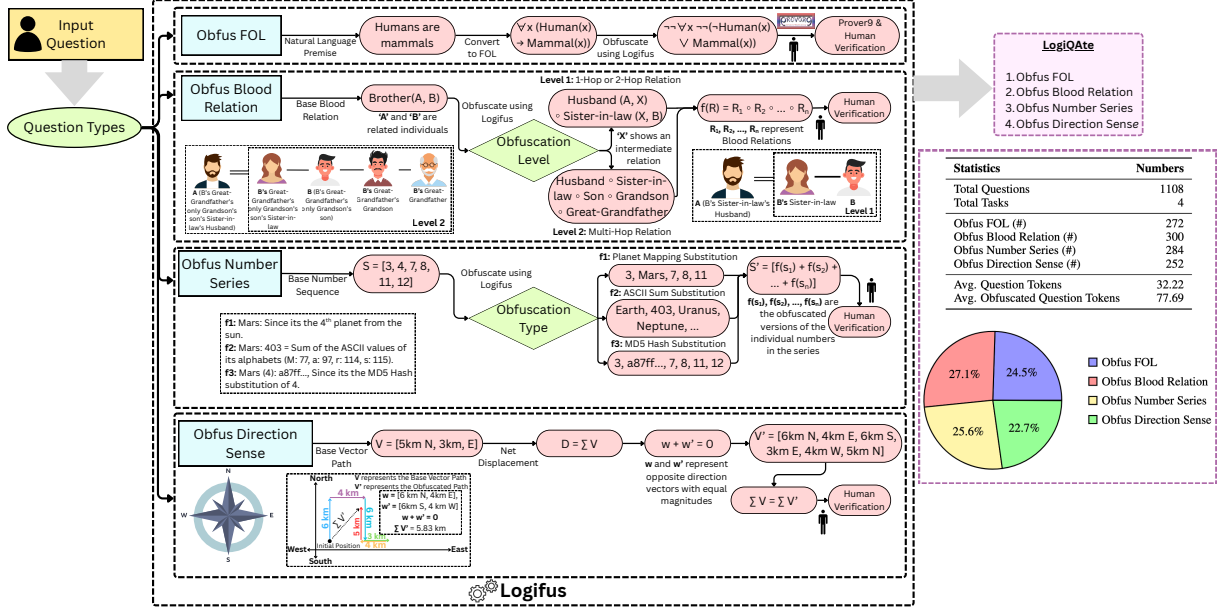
Input Question

Question Types

Obfus FOL

Natural Language Premise

Humans are mammals

Convert to FOL

$\forall x$ (Human(x) → Mammal(x))

Obfuscate using Logifus

$\neg\neg \forall x \neg\neg(\neg$Human(x) $\vee$ Mammal(x))

PROVER9

Prover9 & Human Verification

Obfus Blood Relation

Base Blood Relation

Brother(A, B)

'A' and 'B' are related individuals

Obfuscate using Logifus

Level 1: 1-Hop or 2-Hop Relation

Husband (A, X) ∘ Sister-in-law (X, B)

Obfuscation Level

'X' shows an intermediate relation

Husband ∘ Sister-in-law ∘ Son ∘ Grandson ∘ Great-Grandfather

Level 2: Multi-Hop Relation

f(R) = R₁ ∘ R₂ ∘ ... ∘ Rₙ

R₁, R₂, ..., Rₙ represent Blood Relations

Human Verification

A (B's Great-Grandfather's only Grandson's son's Sister-in-law's Husband)

B's Great-Grandfather's only Grandson's son's Sister-in-law

B (B's Great-Grandfather's only Grandson's son)

B's Great-Grandfather's Grandson

B's Great-Grandfather

Level 2

A (B's Sister-in-law's Husband)

B's Sister-in-law

B

Level 1

Obfus Number Series

Base Number Sequence

S = [3, 4, 7, 8, 11, 12]

Obfuscate using Logifus

Obfuscation Type

f1: Planet Mapping Substitution

3, Mars, 7, 8, 11

f2: ASCII Sum Substitution

Earth, 403, Uranus, Neptune, ...

f3: MD5 Hash Substitution

3, a87ff..., 7, 8, 11, 12

S' = [f(s₁) + f(s₂) + ... + f(sₙ)]

f(s₁), f(s₂), ..., f(sₙ) are the obfuscated versions of the individual numbers in the series

Human Verification

f1: Mars: Since its the 4th planet from the sun.
f2: Mars: 403 = Sum of the ASCII values of its alphabets (M: 77, a: 97, r: 114, s: 115).
f3: Mars (4): a87ff..., Since its the MD5 Hash substitution of 4.

Obfus Direction Sense

Base Vector Path

V = [5km N, 3km, E]

Net Displacement

D = ∑ V

w + w' = 0

w and w' represent opposite direction vectors with equal magnitudes

V' = [6km N, 4km E, 6km S, 3km E, 4km W, 5km N]

∑ V = ∑ V'

Human Verification

N E S W

North

V represents the Base Vector Path
V' represents the Obfuscated Path
w = [6 km N, 4km E],
w' = [6km S, 4 km W]
w + w' = 0
∑ V' = 5.83 km

4 km
6 km
6 km
5 km
V
V'
3 km
4 km
West
Initial Position
East
South

Logifus

LogiQAte

1. Obfus FOL
2. Obfus Blood Relation
3. Obfus Number Series
4. Obfus Direction Sense

| Statistics | Numbers |
|---|---|
| Total Questions | 1108 |
| Total Tasks | 4 |
| Obfus FOL (#) | 272 |
| Obfus Blood Relation (#) | 300 |
| Obfus Number Series (#) | 284 |
| Obfus Direction Sense (#) | 252 |
| Avg. Question Tokens | 32.22 |
| Avg. Obfuscated Question Tokens | 77.69 |

27.1%
24.5%
25.6%
22.7%

Obfus FOL
Obfus Blood Relation
Obfus Number Series
Obfus Direction Sense